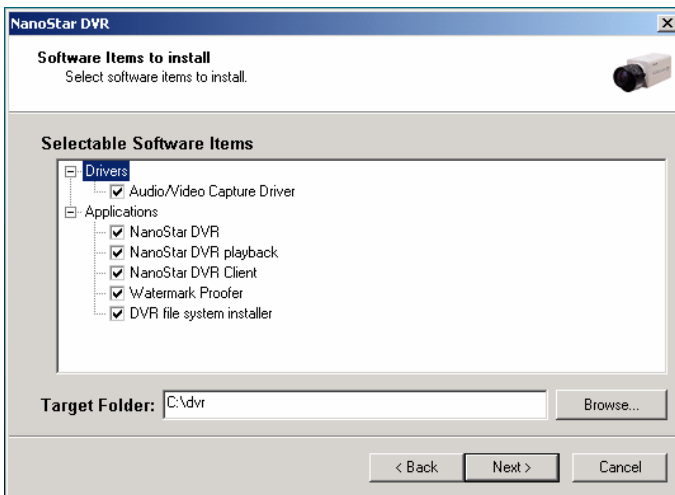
NanoStar DVR

Software Items to install
Select software items to install.

Selectable Software Items

Drivers
Audio/Video Capture Driver
Applications
NanoStar DVR
NanoStar DVR playback
NanoStar DVR Client
Watermark Proofer
DVR file system installer

Target Folder: C:\dvr

Browse...

< Back
Next >
Cancel